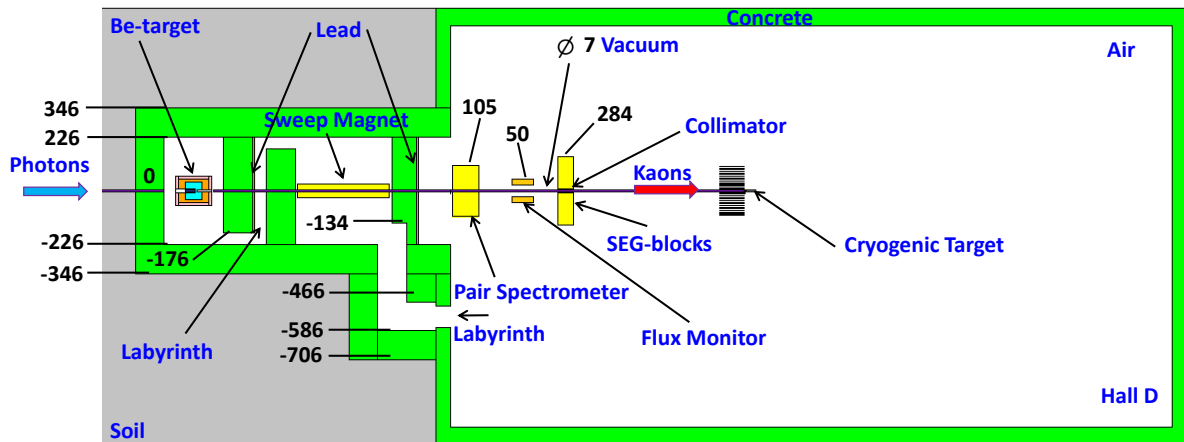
Be-target
Lead
Concrete
$\varnothing$ 7 Vacuum
Air
346
226
Sweep Magnet
105
50
284
Collimator
Photons
0
Kaons
-134
-226
-176
SEG-blocks
Cryogenic Target
-346
-466
Pair Spectrometer
-586
Labyrinth
-706
Labyrinth
Flux Monitor
Hall D
Soil